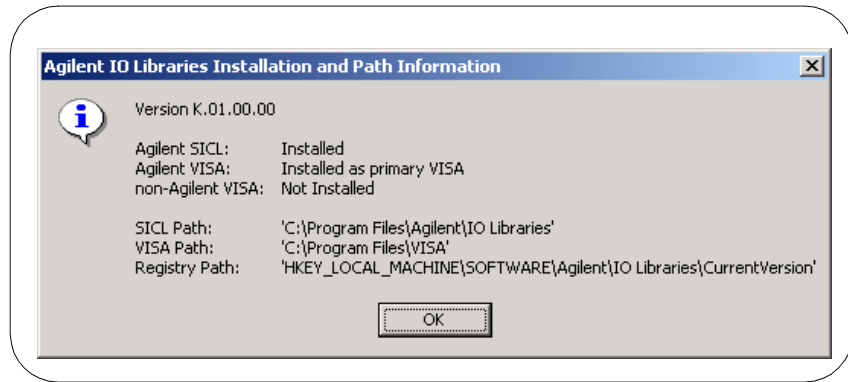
Agilent IO Libraries Installation and Path Information

Version K.01.00.00

| | |
|---|---|
| Agilent SICL: | Installed |
| Agilent VISA: | Installed as primary VISA |
| non-Agilent VISA: | Not Installed |

| | |
|---|---|
| SICL Path: | 'C:\Program Files\Agilent\IO Libraries' |
| VISA Path: | 'C:\Program Files\VISA' |
| Registry Path: | 'HKEY_LOCAL_MACHINE\SOFTWARE\Agilent\IO Libraries\CurrentVersion' |

OK